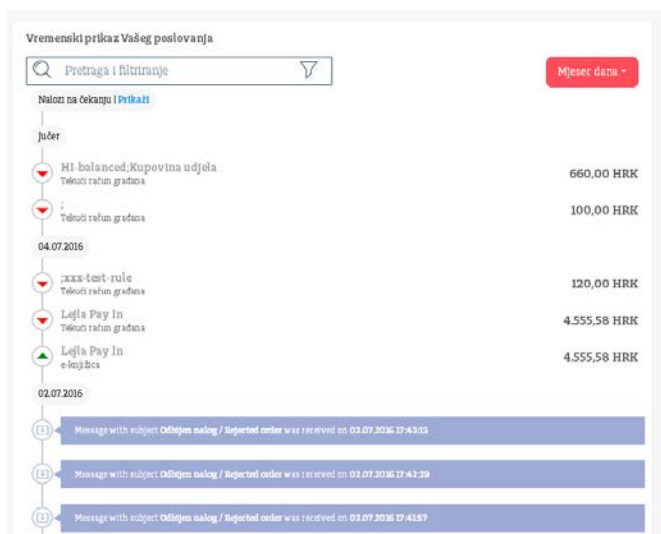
Vremenski prikaz Vašeg poslovanja

Pretraga i filtriranje

Mjesec dana

Nalozi na čekanju | Prikaži

Jučer

HI-balanced;Kupovina udjela
Tekući račun građana
660,00 HRK

;
Tekući račun građana
100,00 HRK

04.07.2016

;xxx-test-rule
Tekući račun građana
120,00 HRK

Lejla Pay In
Tekući račun građana
4.555,58 HRK

Lejla Pay In
e-knjižica
4.555,58 HRK

02.07.2016

Message with subject Odbijen nalog / Rejected order was received on 02.07.2016 17:43:13

Message with subject Odbijen nalog / Rejected order was received on 02.07.2016 17:42:29

Message with subject Odbijen nalog / Rejected order was received on 02.07.2016 17:41:57